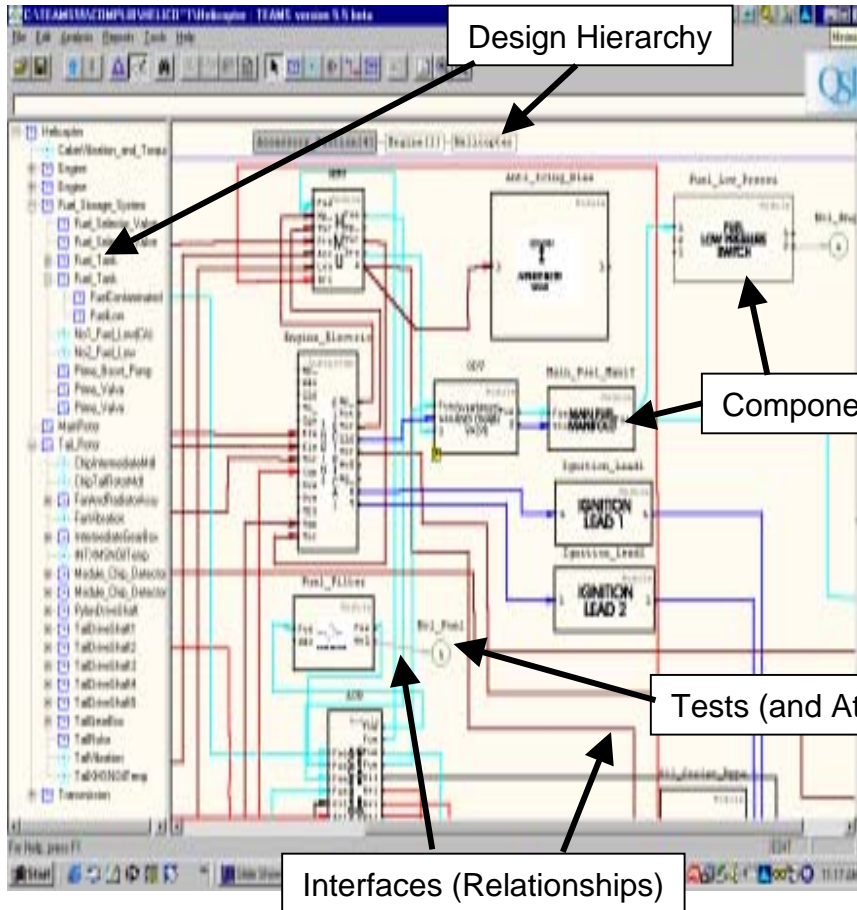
C:\TEAMS\VS\COMPLIB\HELICO~1\Helicopter - TEAMS version 5.5 beta

File Edit Analysis Reports Tools Help

Design Hierarchy

Helicopter
Cabin\Monitor_and_Temp
Engine
Engine
Fuel_Storage_System
Fuel_Selector_Valve
Fuel_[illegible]
Fuel_1
Fuel_Tank
FuelContaminated
FuelLow
No1_Fuel_LowIDAI
No2_Fuel_Low
Prime_Boost_Pump
Prime_Valve
Prime_Valve
MainRotor
Tail_Rotor
ChipIntermediateMill
ChipTailRotorMill
FanAndRadiatorAssy
FanVibration
IntermediateGearBox
INTXMSNOilTemp
Module_Chip_Detector
Module_Chip_Detector
PylonDriveShaft
TailDriveShaft1
TailDriveShaft2
TailDriveShaft3
TailDriveShaft4
TailDriveShaft5
TailGearBox
TailRotor
TailVibration
TailXMSNOilTemp
Transmission

Accessory_Section[4] Engine[1] Helicopter

Anti_Icing_Bleed
Fuel_Low_Press
FUEL LOW PRESSURE SWITCH
Engine_Electric
Main_Fuel_Manif
MAIN FUEL MANIFOLD
Ignition_Lead1
IGNITION LEAD 1
Ignition_Lead2
IGNITION LEAD 2
Fuel_Filter
No1_Fuel

Compone

Tests (and At

Interfaces (Relationships)

For Help, press F1

Start